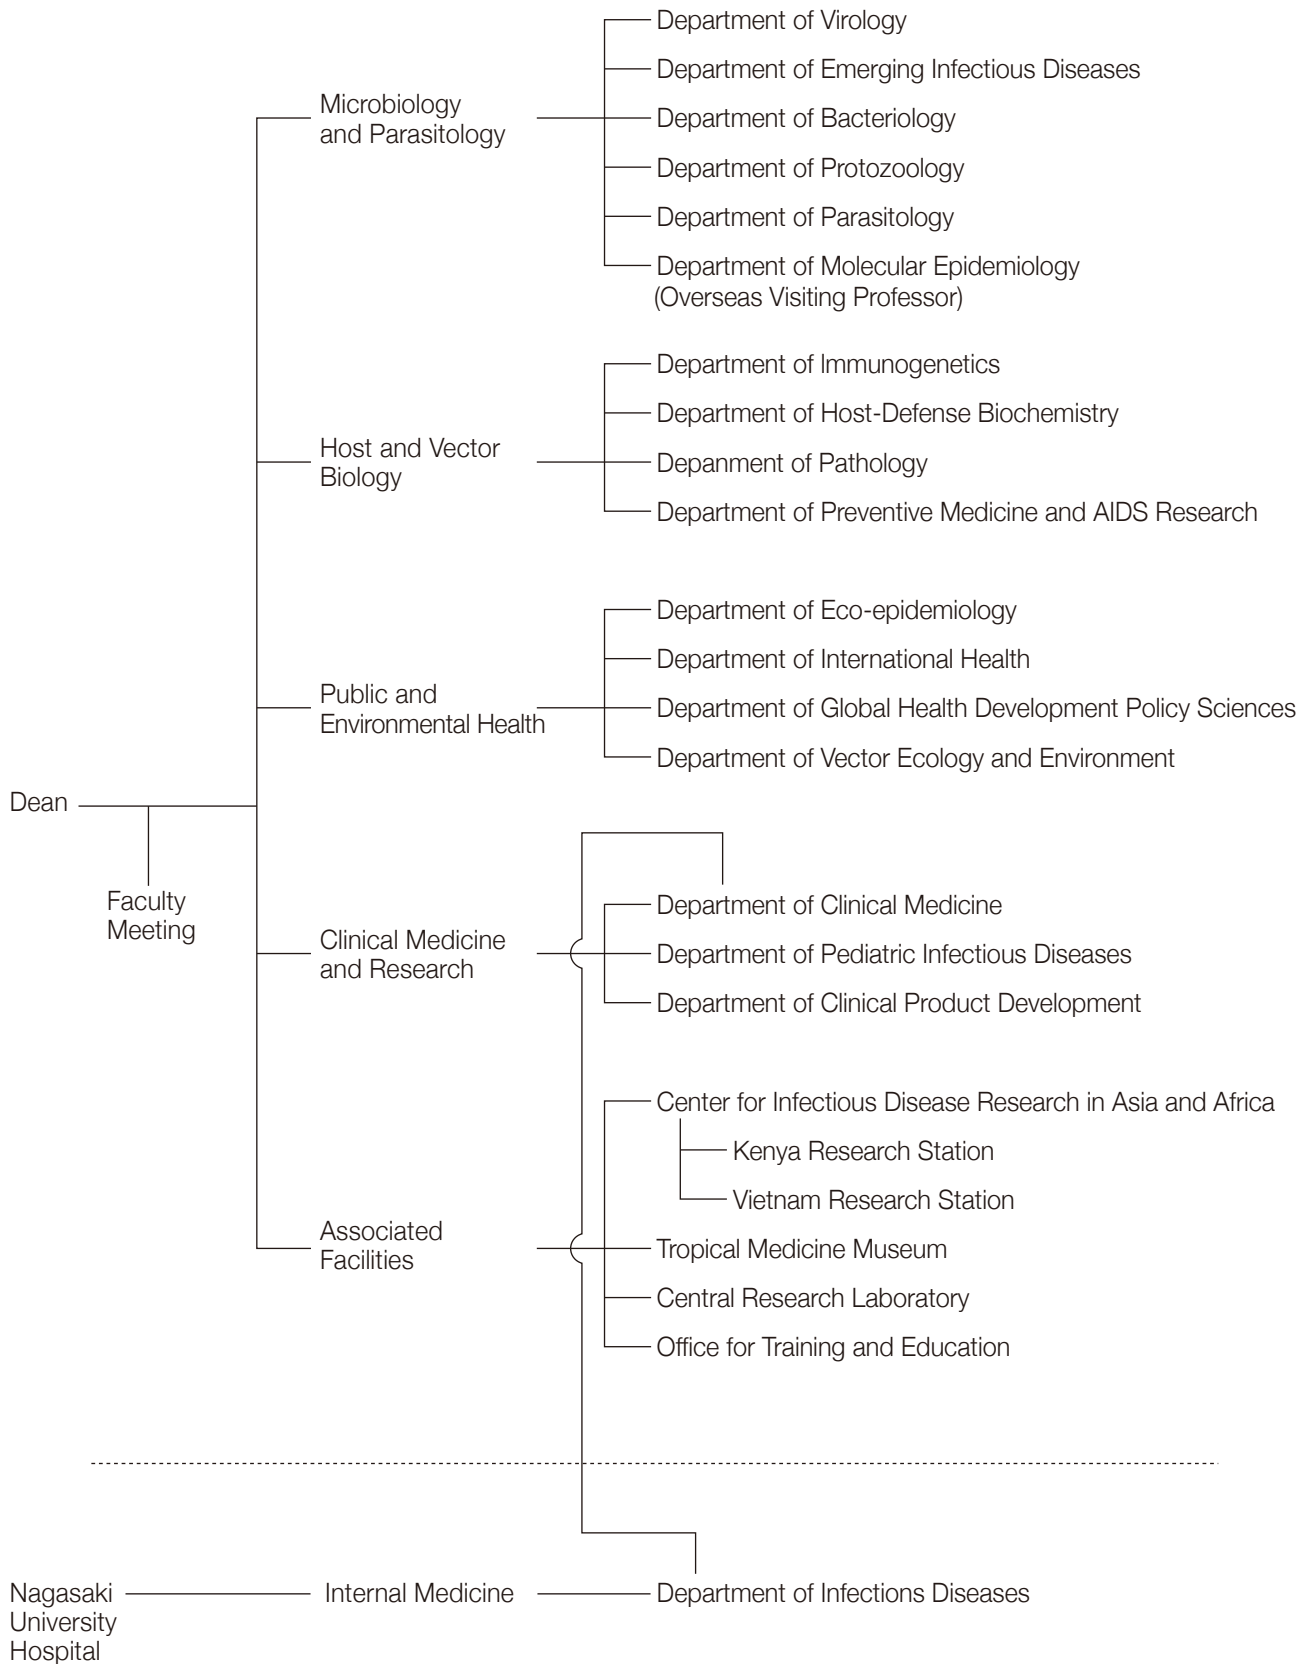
Dean

Faculty Meeting

Microbiology and Parasitology

Department of Virology

Department of Emerging Infectious Diseases

Department of Bacteriology

Department of Protozoology

Department of Parasitology

Department of Molecular Epidemiology (Overseas Visiting Professor)

Host and Vector Biology

Department of Immunogenetics

Department of Host-Defense Biochemistry

Depanment of Pathology

Department of Preventive Medicine and AIDS Research

Public and Environmental Health

Department of Eco-epidemiology

Department of International Health

Department of Global Health Development Policy Sciences

Department of Vector Ecology and Environment

Clinical Medicine and Research

Department of Clinical Medicine

Department of Pediatric Infectious Diseases

Department of Clinical Product Development

Associated Facilities

Center for Infectious Disease Research in Asia and Africa

Kenya Research Station

Vietnam Research Station

Tropical Medicine Museum

Central Research Laboratory

Office for Training and Education

Nagasaki University Hospital

Internal Medicine

Department of Infections Diseases